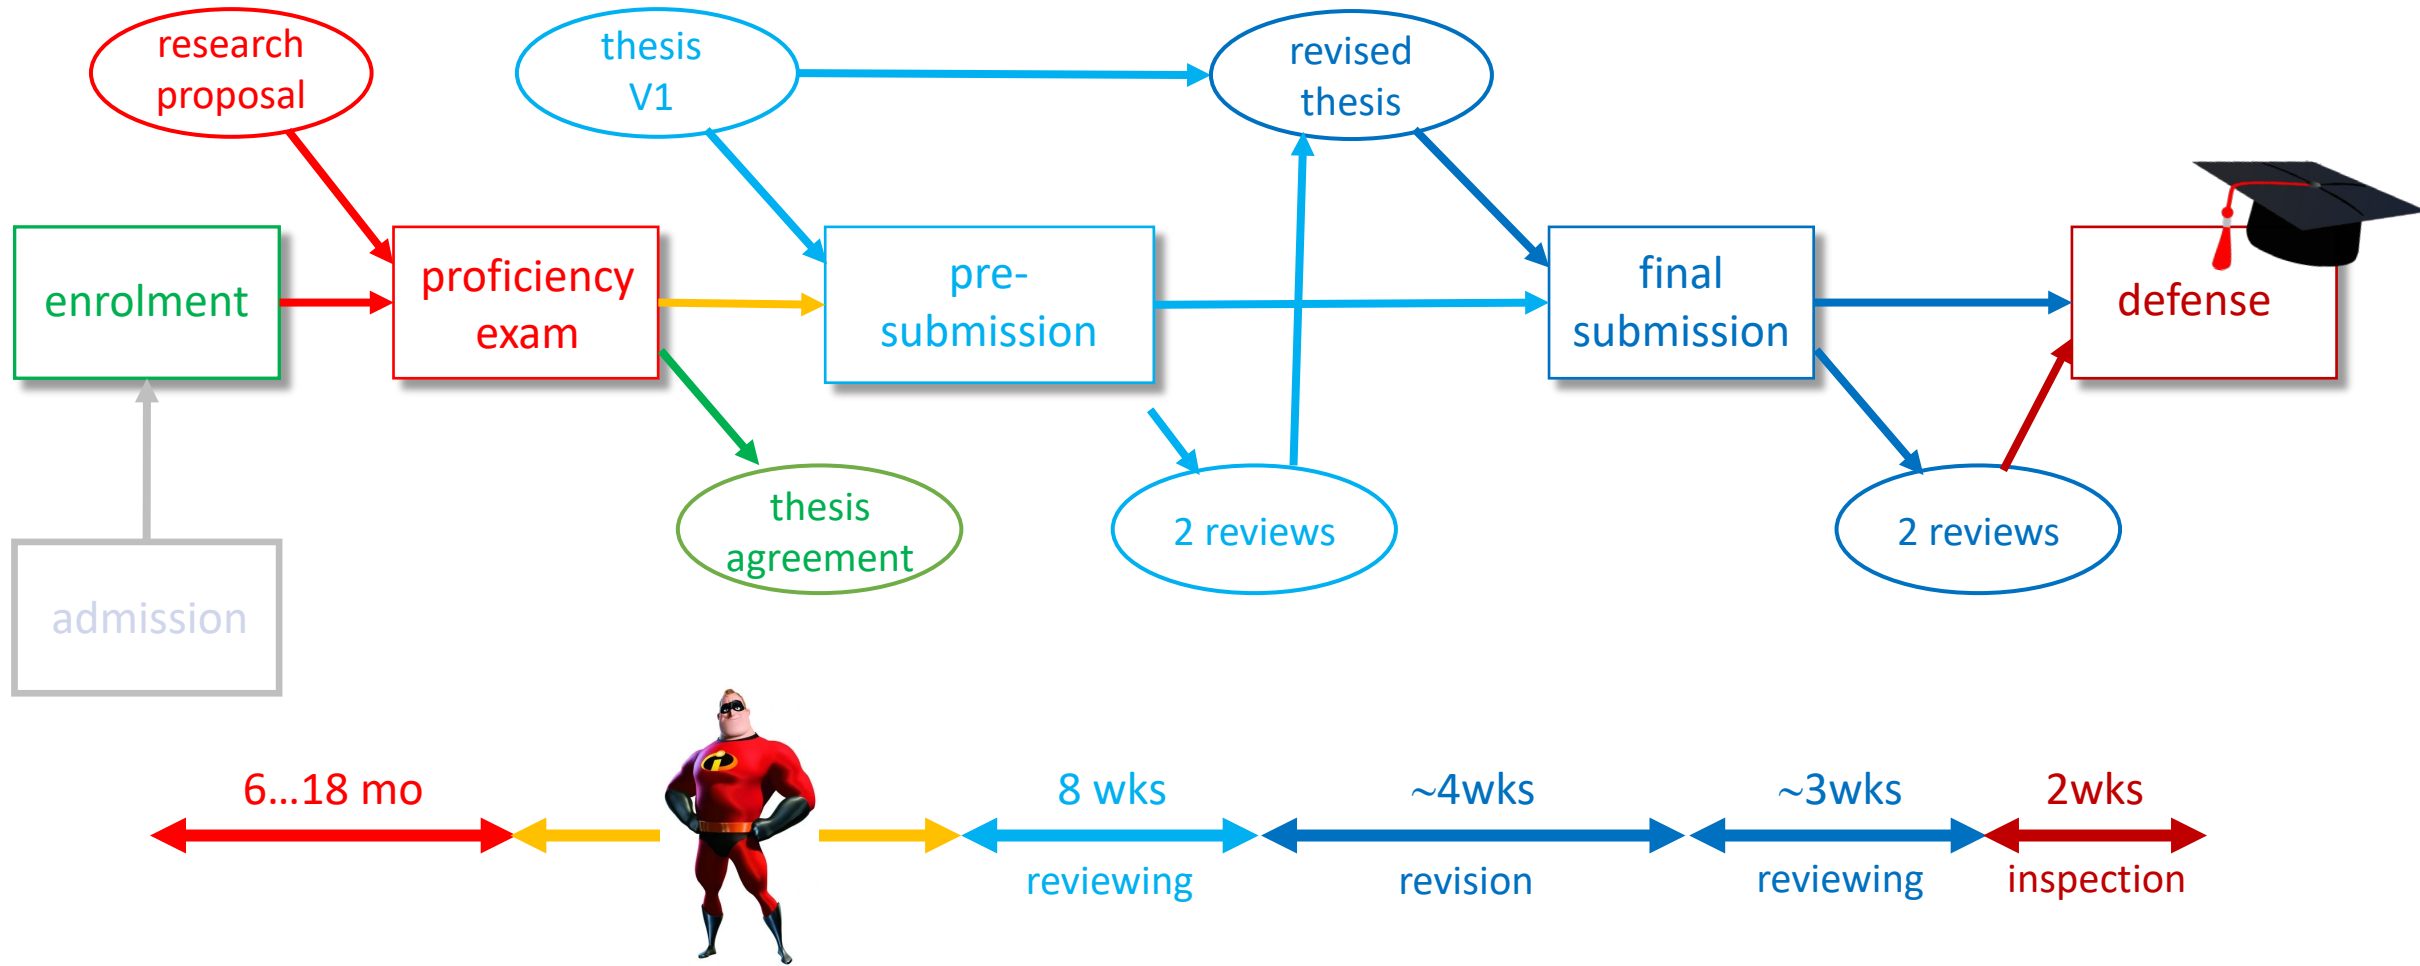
research proposal

thesis V1

revised thesis

enrolment

proficiency exam

pre-submission

final submission

defense

thesis agreement

2 reviews

2 reviews

admission

6...18 mo

8 wks
reviewing

~4wks
revision

~3wks
reviewing

2wks
inspection